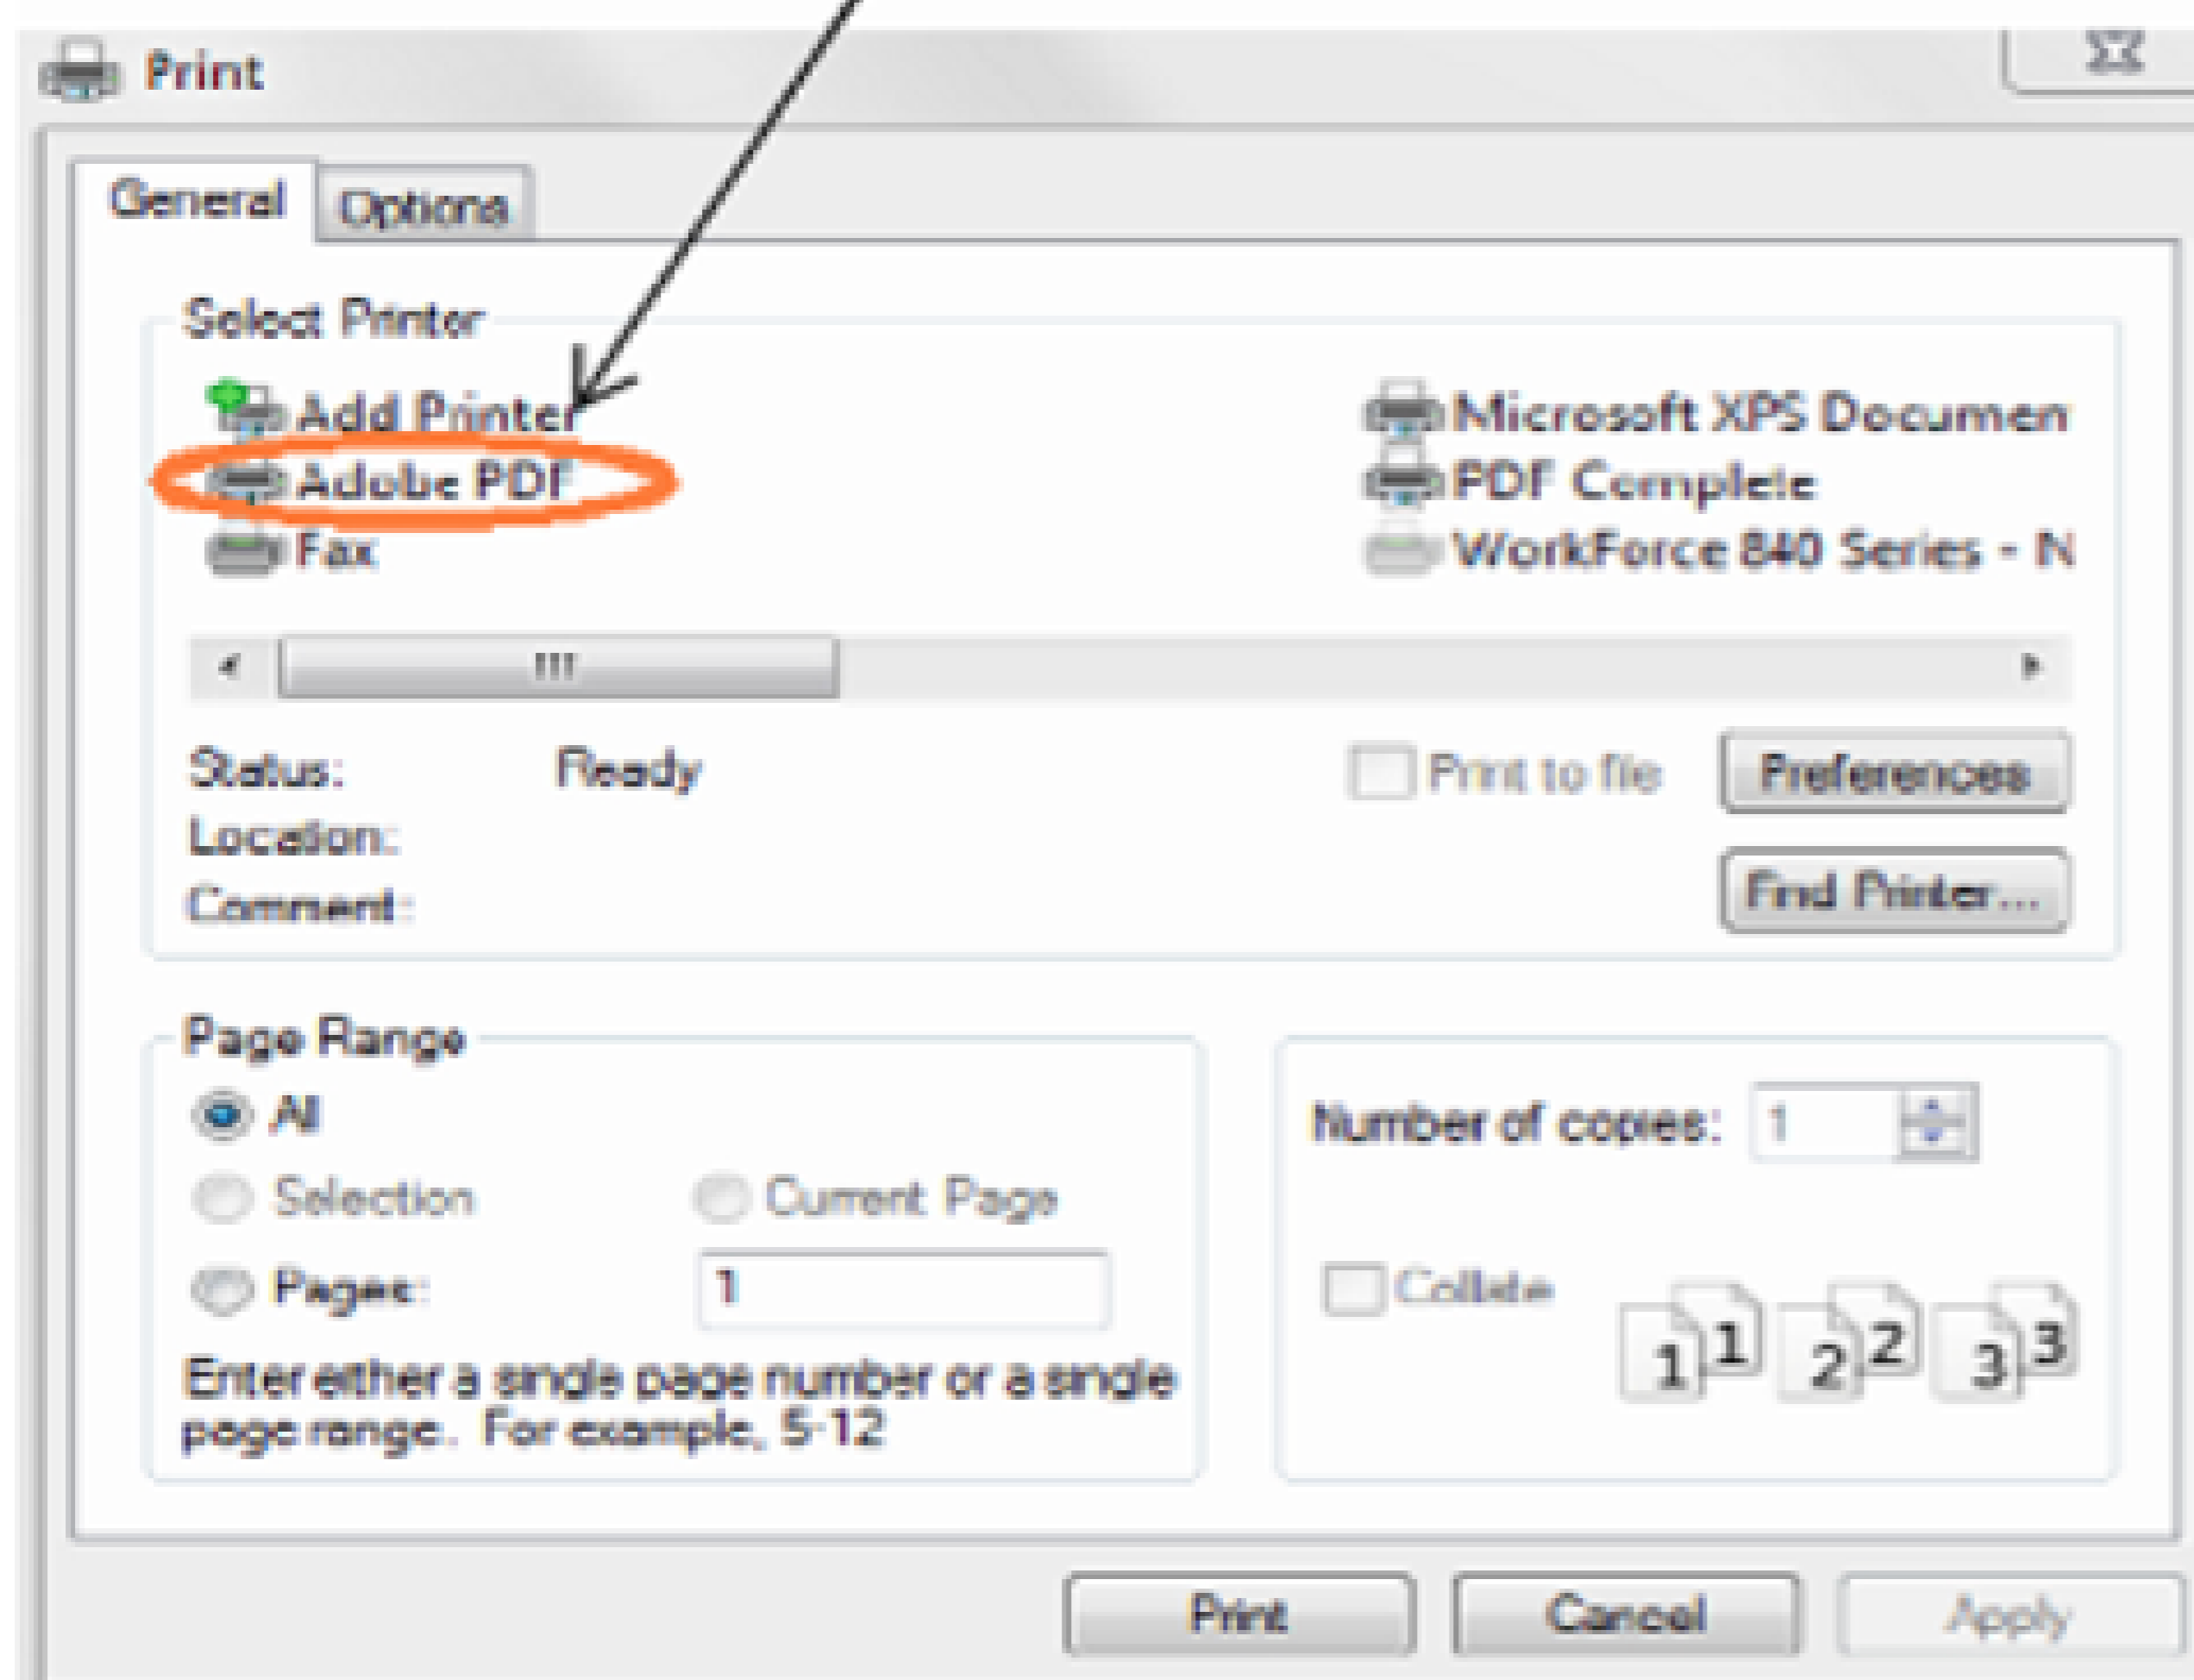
Print

General Options

Select Printer

Add Printer
Adobe PDF
Fax

Microsoft XPS Documen
PDF Complete
WorkForce 840 Series - N

III

Status: Ready
Location:
Comment:

Print to file

Preferences

Find Printer...

Page Range

All

Selection

Current Page

Pages: 1

Enter either a single page number or a single page range. For example, 5-12

Number of copies: 1

Collate

1 1 2 2 3 3

Print Cancel Apply